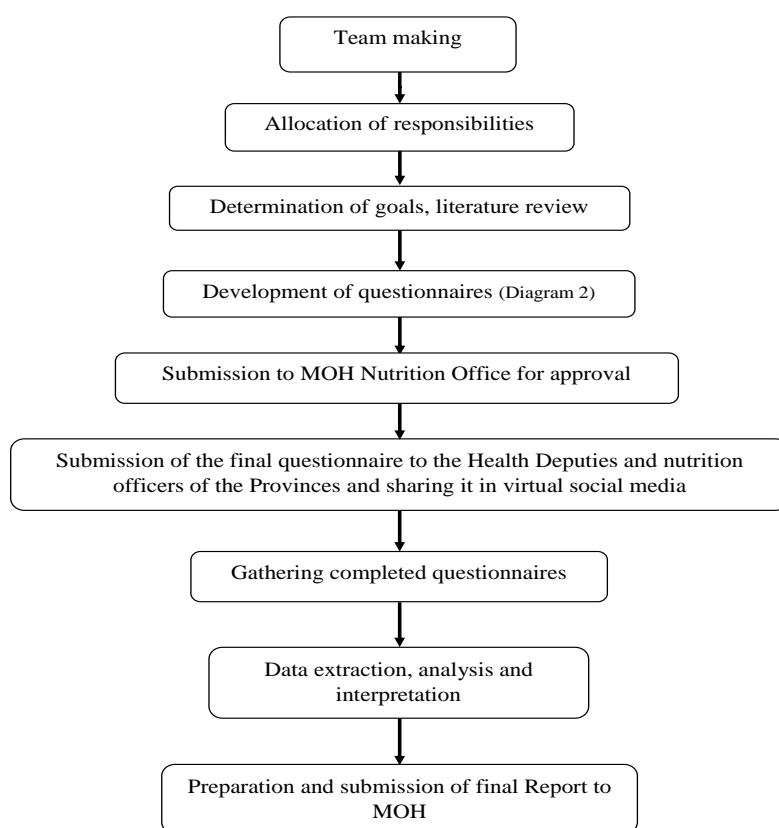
Team making

Allocation of responsibilities

Determination of goals, literature review

Development of questionnaires (Diagram 2)

Submission to MOH Nutrition Office for approval

Submission of the final questionnaire to the Health Deputies and nutrition officers of the Provinces and sharing it in virtual social media

Gathering completed questionnaires

Data extraction, analysis and interpretation

Preparation and submission of final Report to MOH